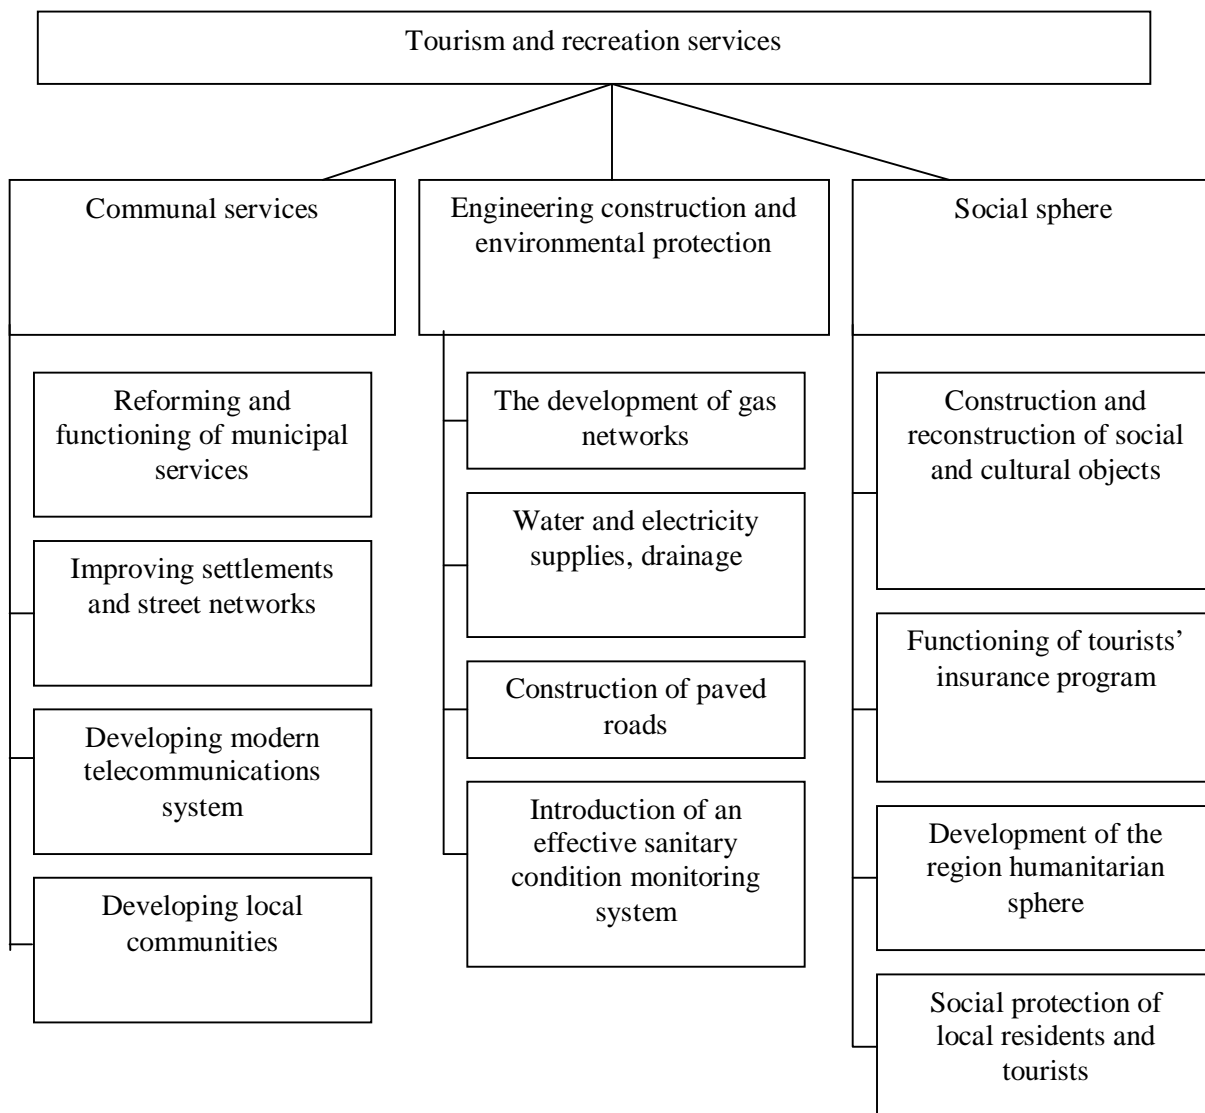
Tourism and recreation services

Communal services

Reforming and functioning of municipal services

Improving settlements and street networks

Developing modern telecommunications system

Developing local communities

Engineering construction and environmental protection

The development of gas networks

Water and electricity supplies, drainage

Construction of paved roads

Introduction of an effective sanitary condition monitoring system

Social sphere

Construction and reconstruction of social and cultural objects

Functioning of tourists' insurance program

Development of the region humanitarian sphere

Social protection of local residents and tourists